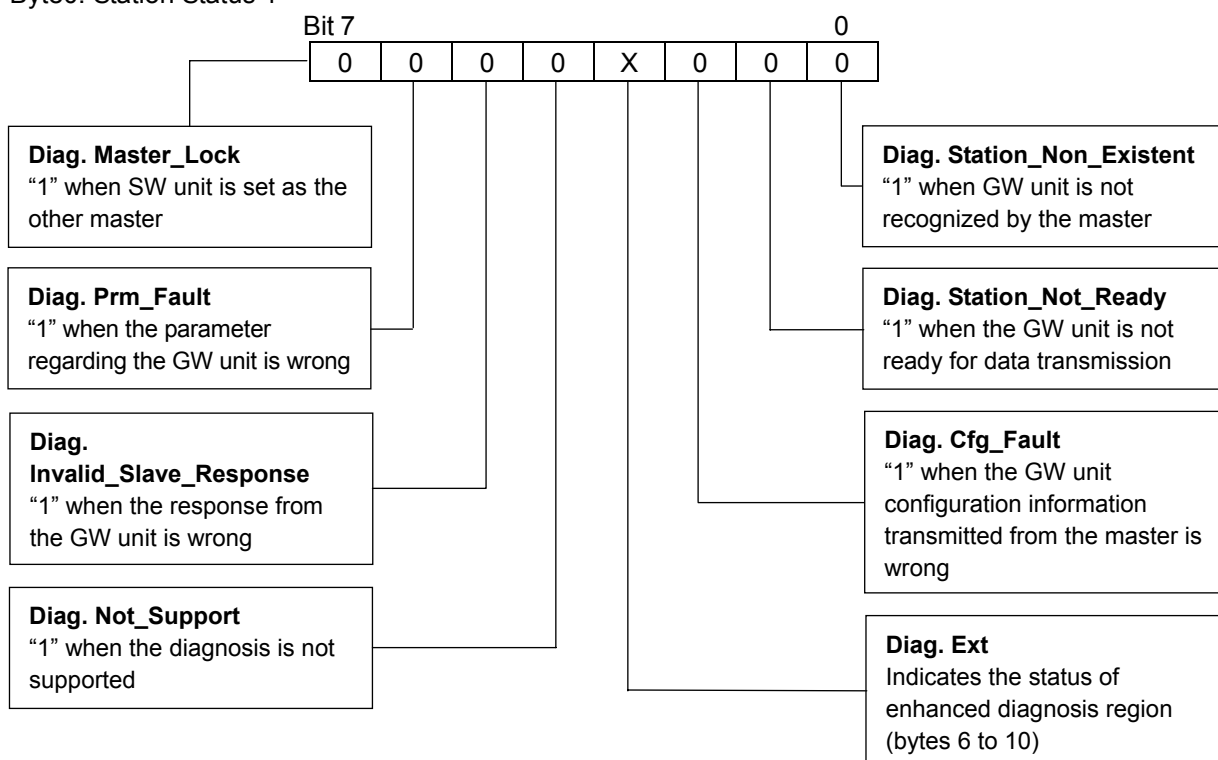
Byte0: Station Status 1

Bit 7 0

| 0 | 0 | 0 | 0 | X | 0 | 0 | 0 |
|---|---|---|---|---|---|---|---|

**Diag. Master_Lock**
"1" when SW unit is set as the other master

**Diag. Prm_Fault**
"1" when the parameter regarding the GW unit is wrong

**Diag. Invalid_Slave_Response**
"1" when the response from the GW unit is wrong

**Diag. Not_Support**
"1" when the diagnosis is not supported

**Diag. Station_Non_Existent**
"1" when GW unit is not recognized by the master

**Diag. Station_Not_Ready**
"1" when the GW unit is not ready for data transmission

**Diag. Cfg_Fault**
"1" when the GW unit configuration information transmitted from the master is wrong

**Diag. Ext**
Indicates the status of enhanced diagnosis region (bytes 6 to 10)